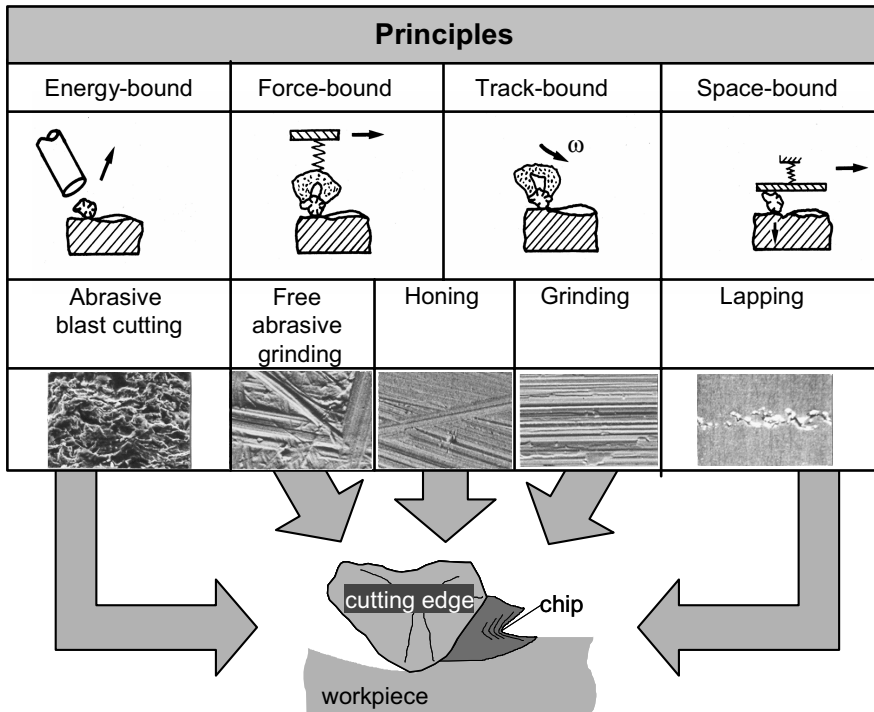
| Principles | | | | |
|---|---|---|---|---|
| Energy-bound | Force-bound | | Track-bound | Space-bound |
| | | | $\omega$ | |
| Abrasive blast cutting | Free abrasive grinding | Honing | Grinding | Lapping |

cutting edge

chip

workpiece